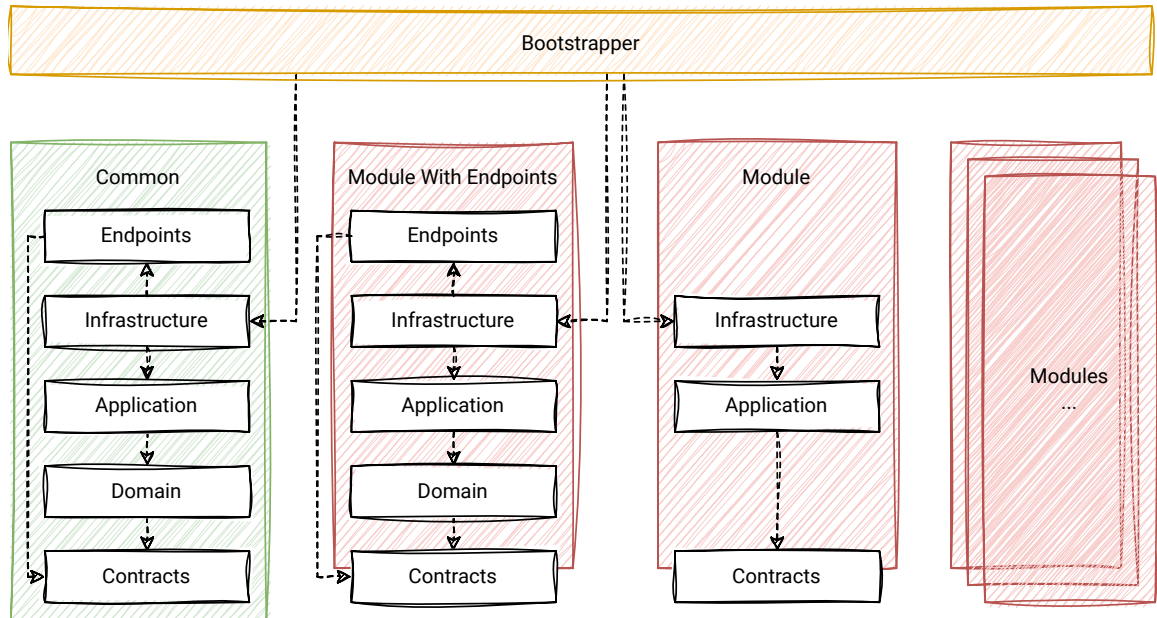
Bootstrapper

Common

Endpoints

Infrastructure

Application

Domain

Contracts

Module With Endpoints

Endpoints

Infrastructure

Application

Domain

Contracts

Module

Infrastructure

Application

Contracts

Modules
...